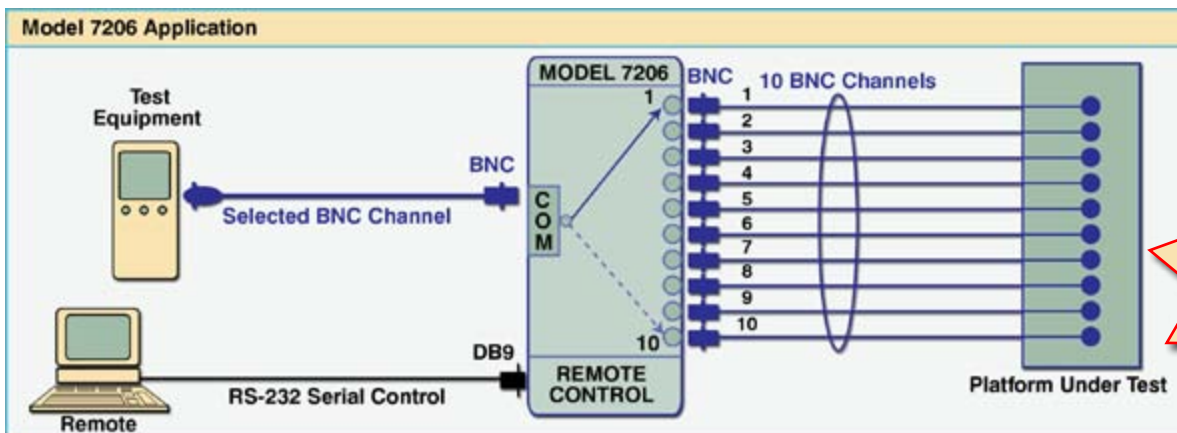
Model 7206 Application

Test Equipment

BNC

Selected BNC Channel

MODEL 7206

BNC

10 BNC Channels

1
10

C
O
M

1
2
3
4
5
6
7
8
9
10

DB9

RS-232 Serial Control

REMOTE CONTROL

Platform Under Test

Remote